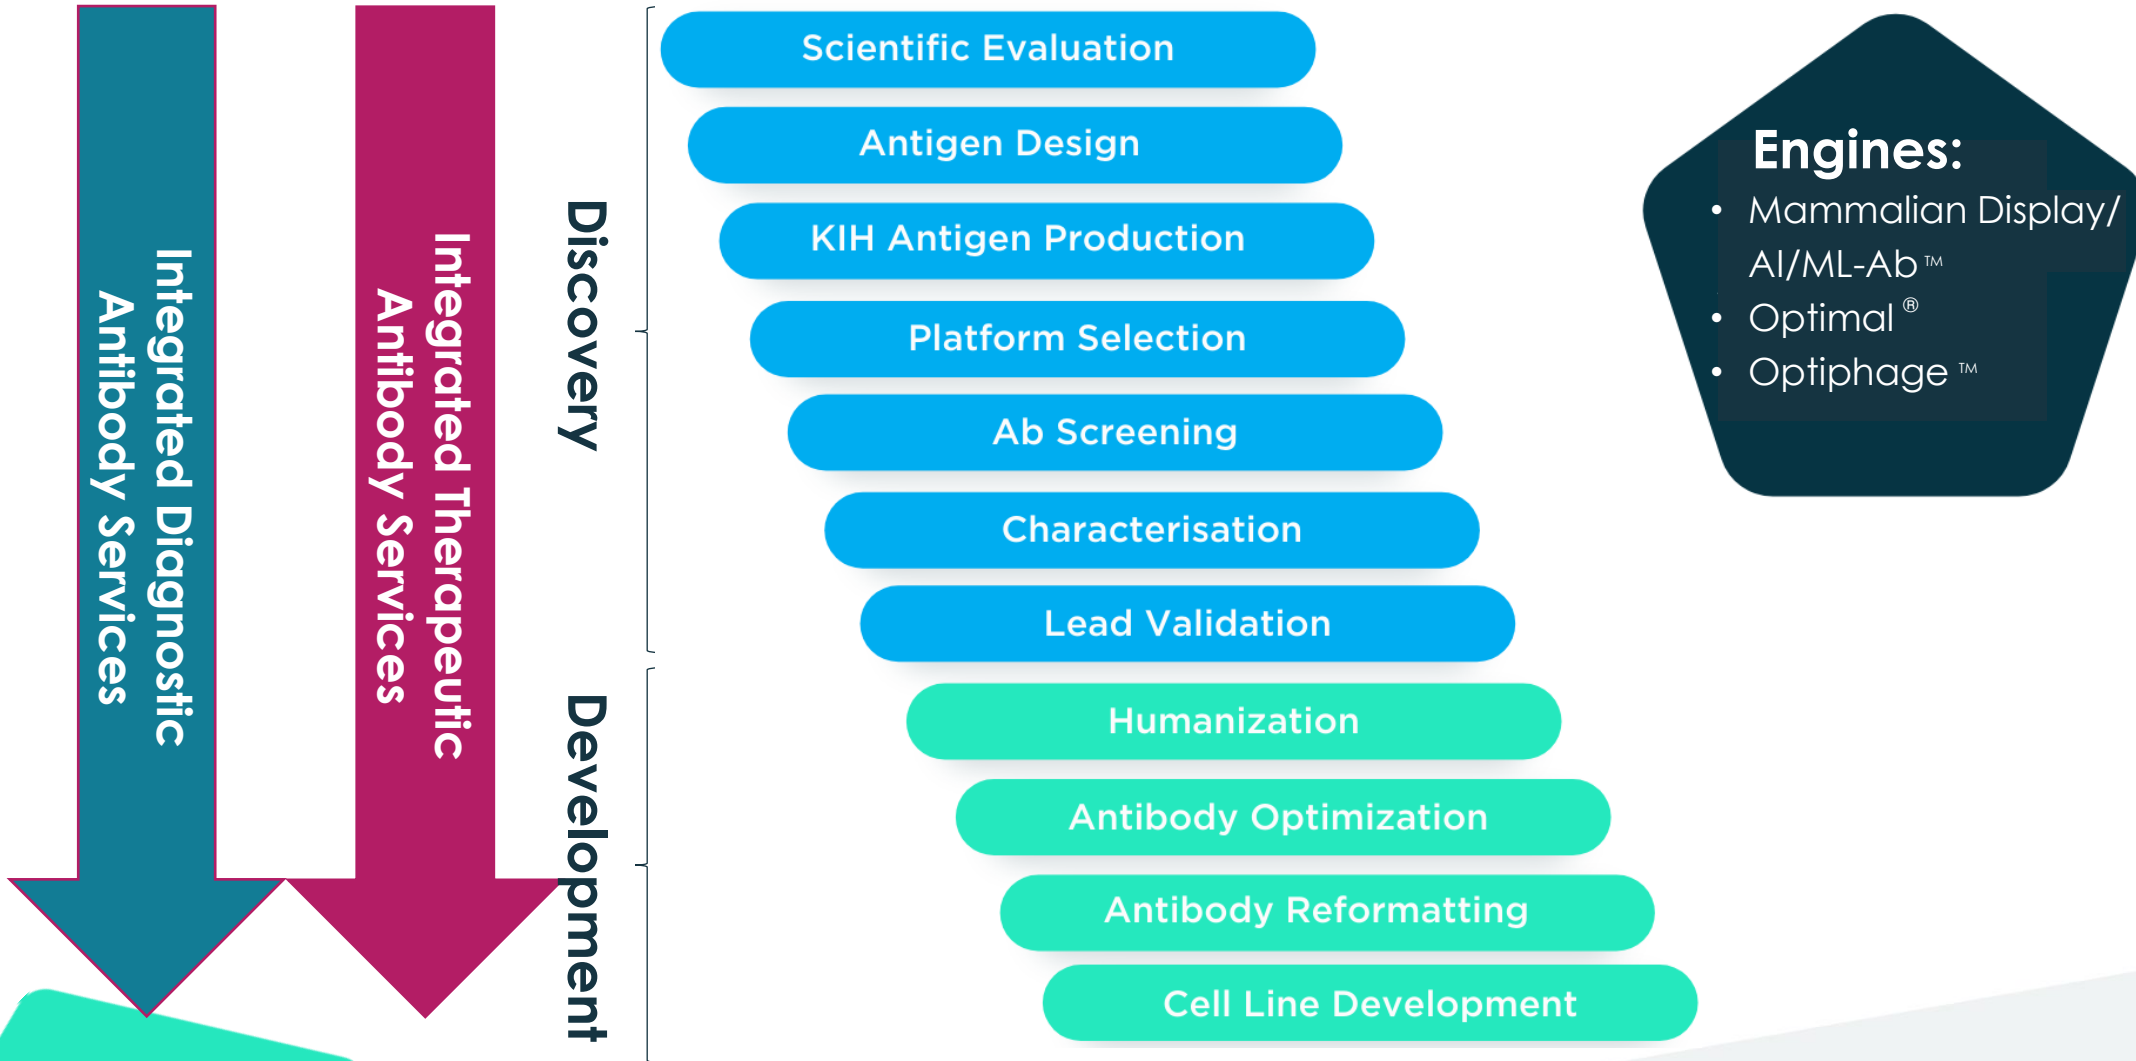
Integrated Diagnostic Antibody Services

Integrated Therapeutic Antibody Services

Discovery

Development

Scientific Evaluation

Antigen Design

KIH Antigen Production

Platform Selection

Ab Screening

Characterisation

Lead Validation

Humanization

Antibody Optimization

Antibody Reformatting

Cell Line Development

Engines:
• Mammalian Display/ AI/ML-Ab ™
• Optimal ®
• Optiphage ™